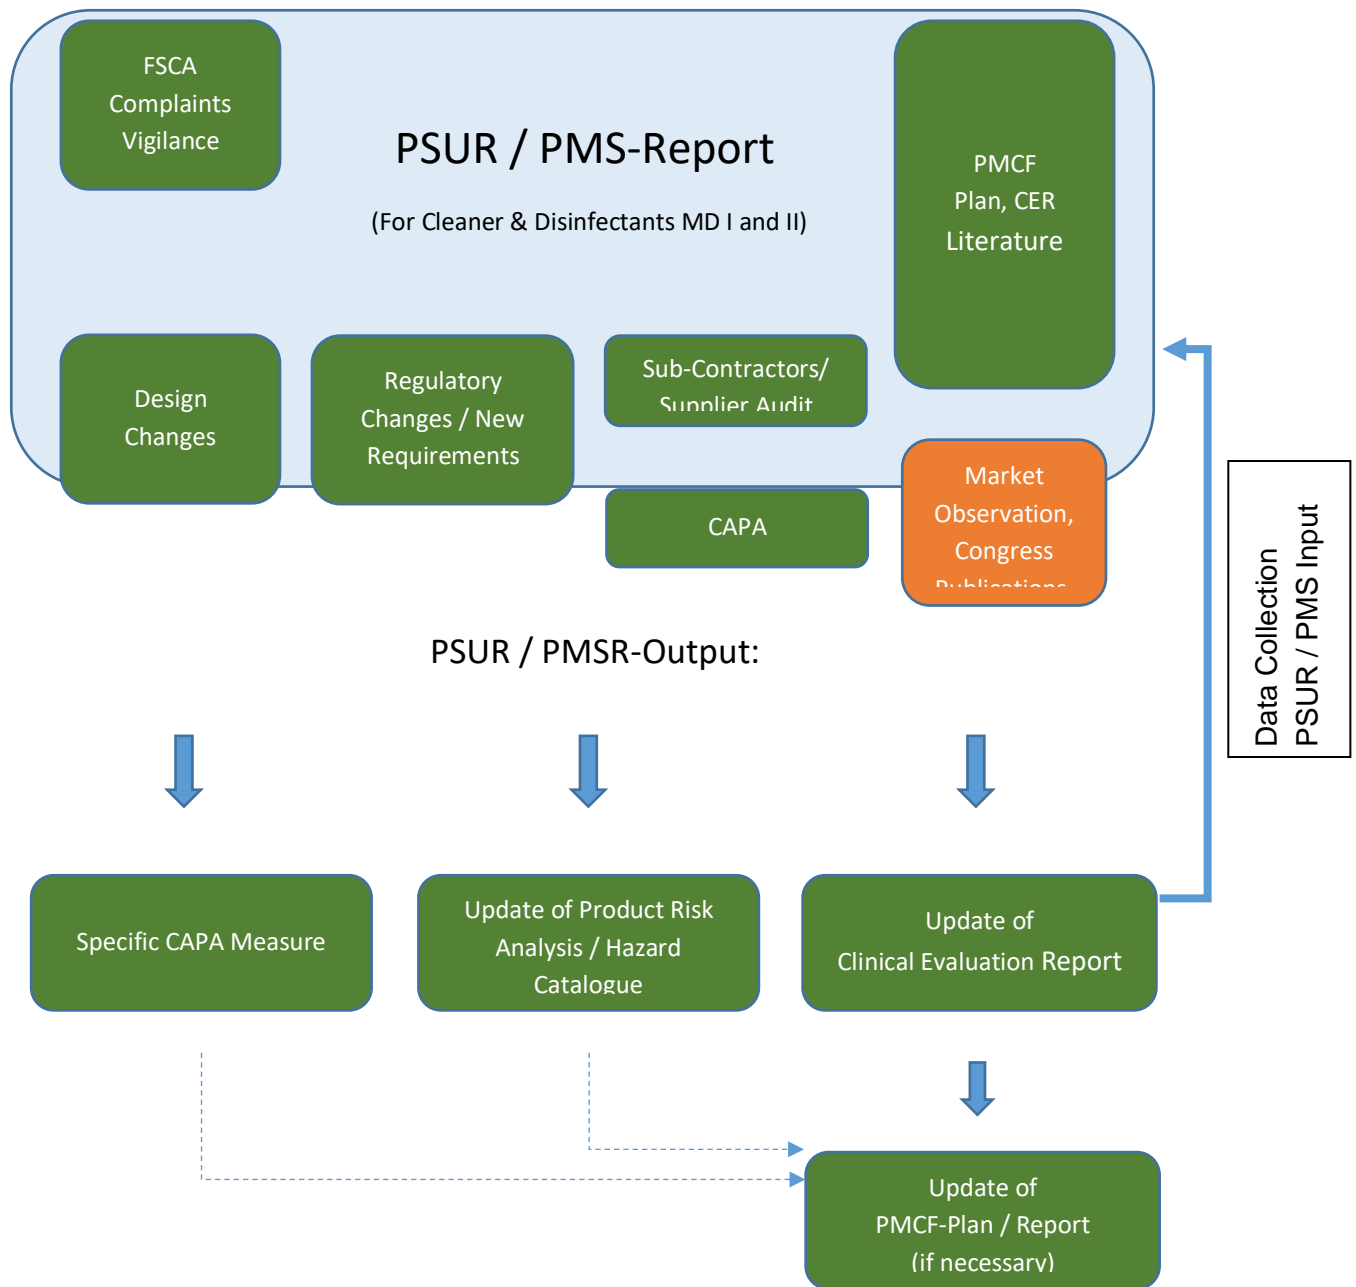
FSCA
Complaints
Vigilance

PSUR / PMS-Report

(For Cleaner & Disinfectants MD I and II)

PMCF
Plan, CER
Literature

Design
Changes

Regulatory
Changes / New
Requirements

Sub-Contractors/
Supplier Audit

CAPA

Market
Observation,
Congress
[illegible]

Data Collection
PSUR / PMS Input

PSUR / PMSR-Output:

Specific CAPA Measure

Update of Product Risk
Analysis / Hazard
Catalogue

Update of
Clinical Evaluation Report

Update of
PMCF-Plan / Report
(if necessary)